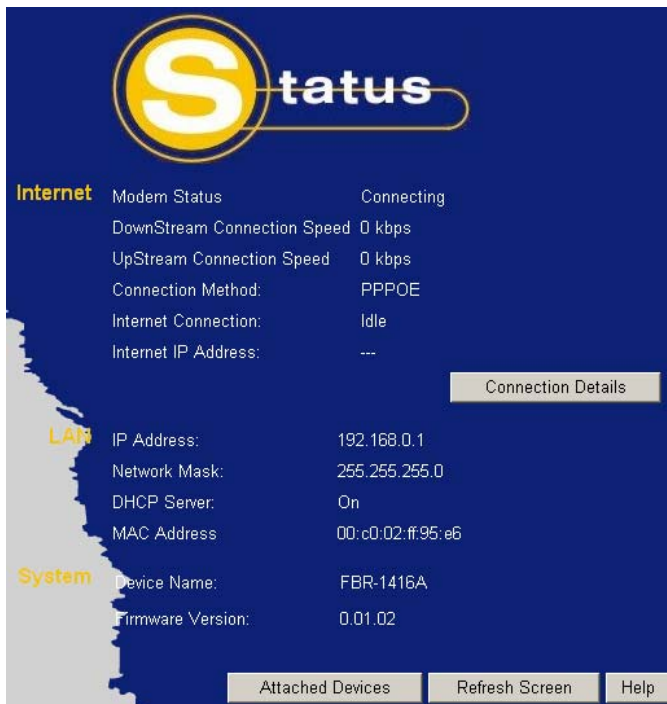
Status

Internet

| | |
|---|---|
| Modem Status | Connecting |
| DownStream Connection Speed | 0 kbps |
| UpStream Connection Speed | 0 kbps |
| Connection Method: | PPPOE |
| Internet Connection: | Idle |
| Internet IP Address: | --- |

Connection Details

LAN

| | |
|---|---|
| IP Address: | 192.168.0.1 |
| Network Mask: | 255.255.255.0 |
| DHCP Server: | On |
| MAC Address | 00:c0:02:ff:95:e6 |

System

| | |
|---|---|
| Device Name: | FBR-1416A |
| Firmware Version: | 0.01.02 |

Attached Devices Refresh Screen Help